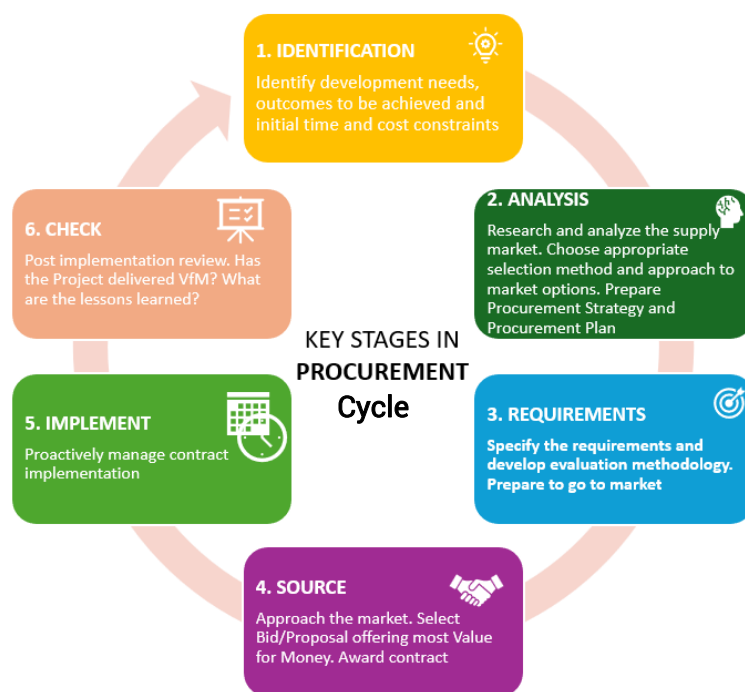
1. IDENTIFICATION

Identify development needs, outcomes to be achieved and initial time and cost constraints

2. ANALYSIS

Research and analyze the supply market. Choose appropriate selection method and approach to market options. Prepare Procurement Strategy and Procurement Plan

3. REQUIREMENTS

Specify the requirements and develop evaluation methodology. Prepare to go to market

4. SOURCE

Approach the market. Select Bid/Proposal offering most Value for Money. Award contract

5. IMPLEMENT

Proactively manage contract implementation

6. CHECK

Post implementation review. Has the Project delivered VfM? What are the lessons learned?

KEY STAGES IN PROCUREMENT Cycle